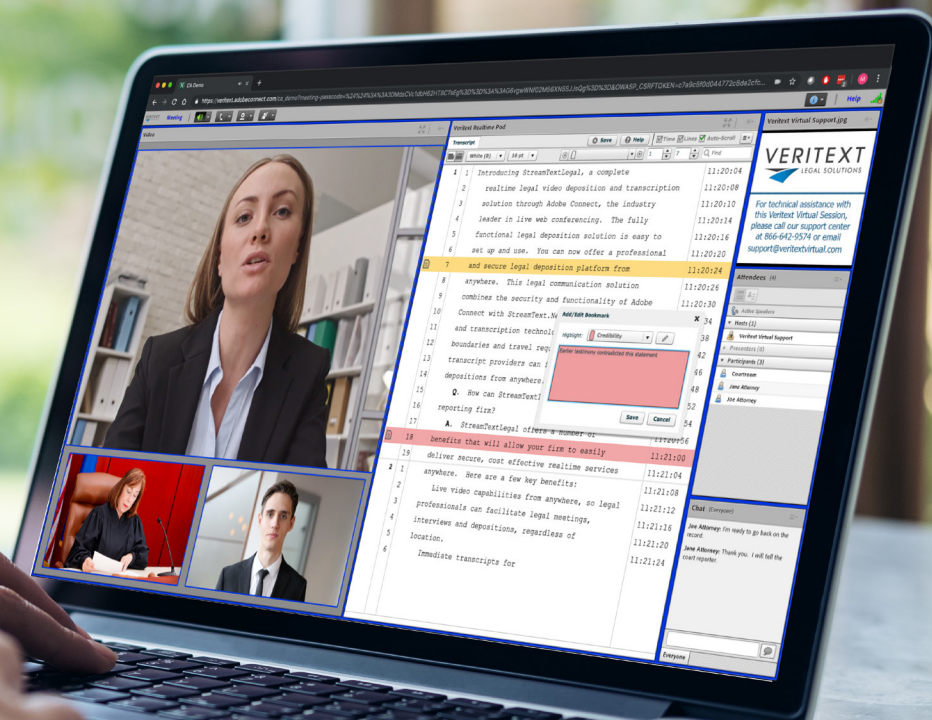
CA Demo

https://veritext.adobeconnect.com/ca_demo/

Meeting

Video

Veritext Realtime Pod

Save | Help | Time | Lines | Auto-Scroll

Transcript

White (6) | 16 pt | 1 | 7 | Find

1 1 Introducing StreamTextLegal, a complete 11:20:04
2 realtime legal video deposition and transcription 11:20:08
3 solution through Adobe Connect, the industry 11:20:10
4 leader in live web conferencing. The fully 11:20:14
5 functional legal deposition solution is easy to 11:20:16
6 set up and use. You can now offer a professional 11:20:20
7 and secure legal deposition platform from 11:20:24
8 anywhere. This legal communication solution 11:20:26
9 combines the security and functionality of Adobe 11:20:30
10 Connect with StreamText.Ne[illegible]
11 and transcription technol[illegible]
12 boundaries and travel req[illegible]
13 transcript providers can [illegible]
14 depositions from anywhere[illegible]
15 Q. How can StreamText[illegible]
16 reporting firm?
17 A. StreamTextLegal offers a number of
18 benefits that will allow your firm to easily 11:21:00
19 deliver secure, cost effective realtime services
2 1 anywhere. Here are a few key benefits: 11:21:04
2 Live video capabilities from anywhere, so legal 11:21:08
3 professionals can facilitate legal meetings, 11:21:12
4 interviews and depositions, regardless of 11:21:16
5 location. 11:21:20
6 Immediate transcripts for 11:21:24

Add/Edit Bookmark
Highlight: Credibility
Earlier testimony contradicted this statement
Save | Cancel

Veritext Virtual Support.jpg

VERITEXT LEGAL SOLUTIONS

For technical assistance with this Veritext Virtual Session, please call our support center at 866-642-9574 or email support@veritextvirtual.com

Attendees (4)

Active Speakers
Hosts (1)
Veritext Virtual Support
Presenters (0)
Participants (3)
Courtroom
Jane Attorney
Joe Attorney

Chat (Everyone)

Joe Attorney: I'm ready to go back on the record.

Jane Attorney: Thank you. I will tell the court reporter.

Everyone

Help